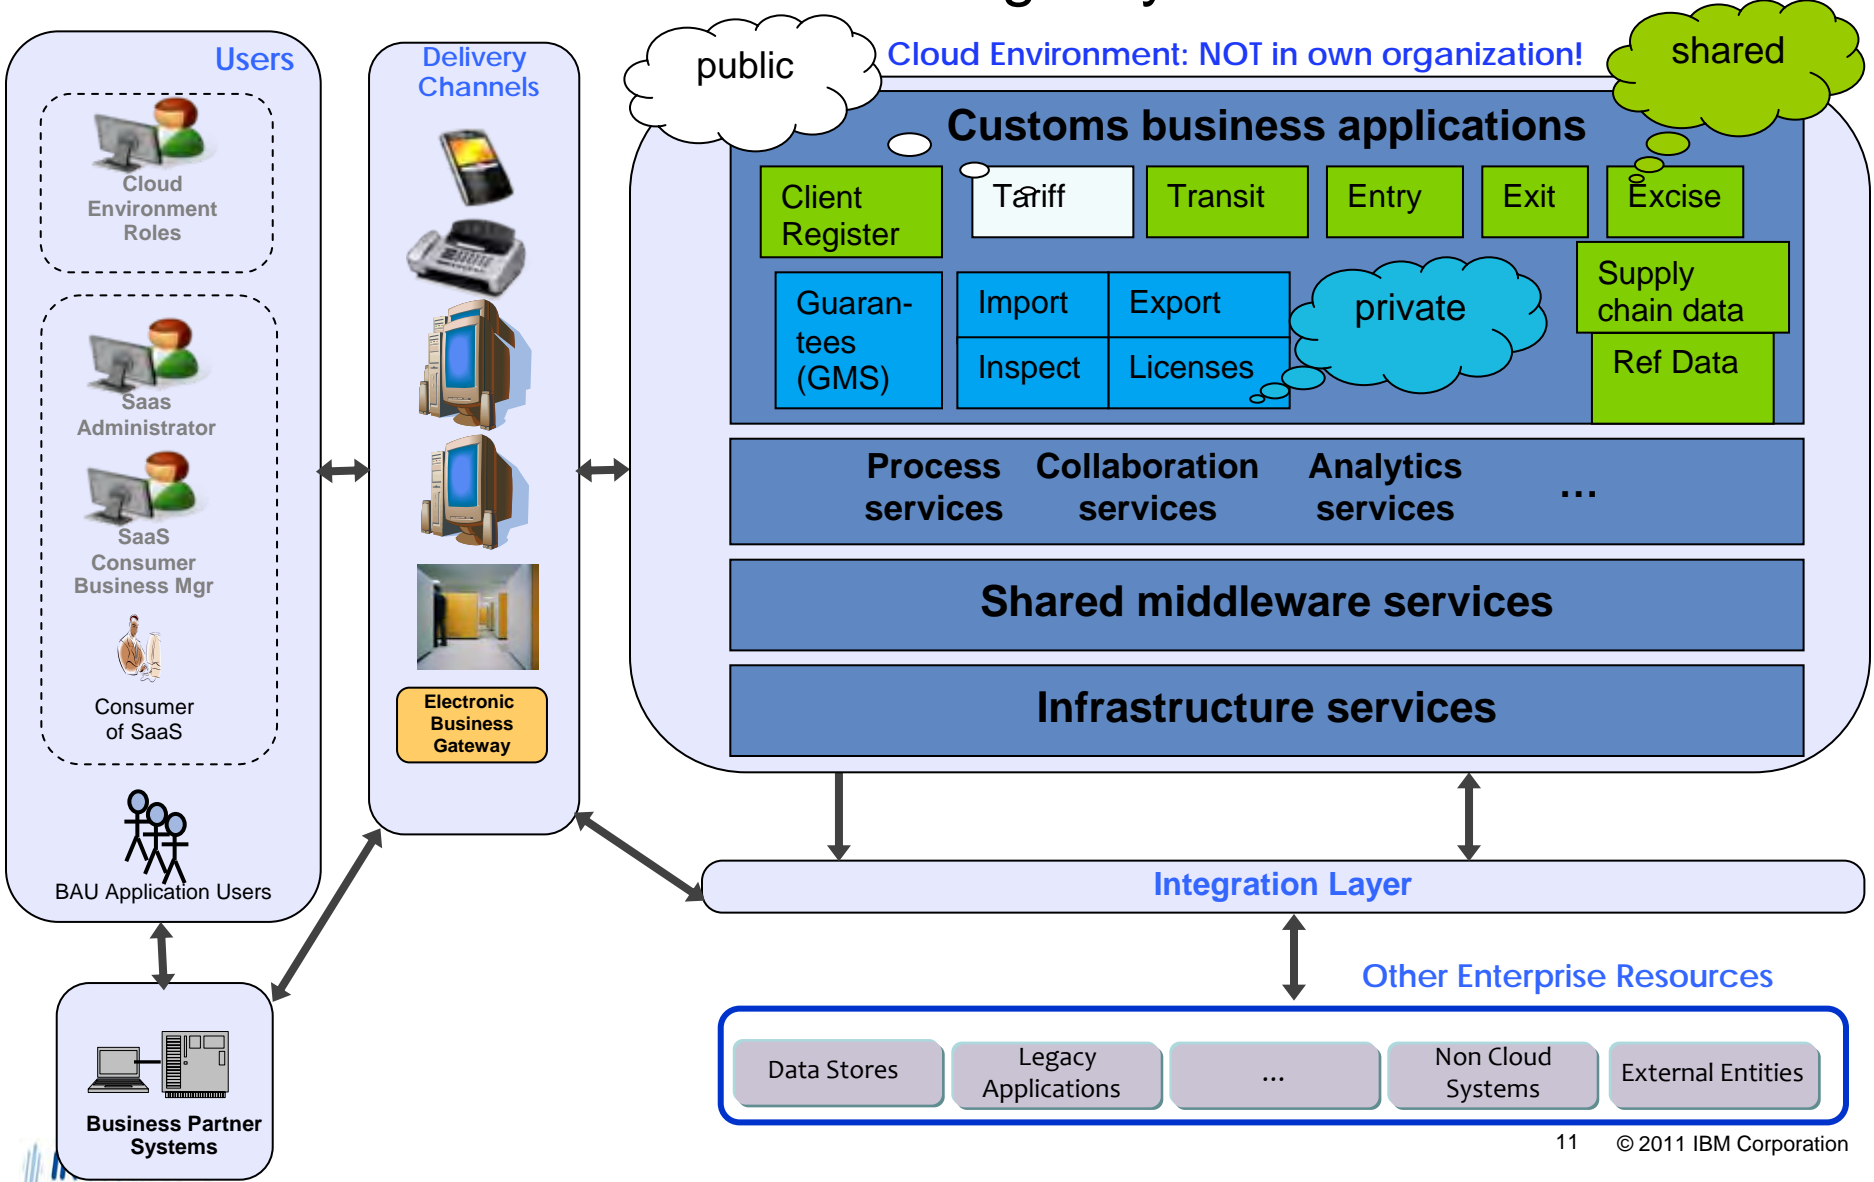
Users

Cloud Environment Roles

Saas Administrator

SaaS Consumer Business Mgr

Consumer of SaaS

BAU Application Users

Delivery Channels

Electronic Business Gateway

Business Partner Systems

public

Cloud Environment: NOT in own organization!

shared

Customs business applications

Client Register

Tariff

Transit

Entry

Exit

Excise

Supply chain data

Guaran-tees (GMS)

Import

Export

Inspect

Licenses

private

Ref Data

Process services

Collaboration services

Analytics services

...

Shared middleware services

Infrastructure services

Integration Layer

Other Enterprise Resources

Data Stores

Legacy Applications

...

Non Cloud Systems

External Entities

11

© 2011 IBM Corporation